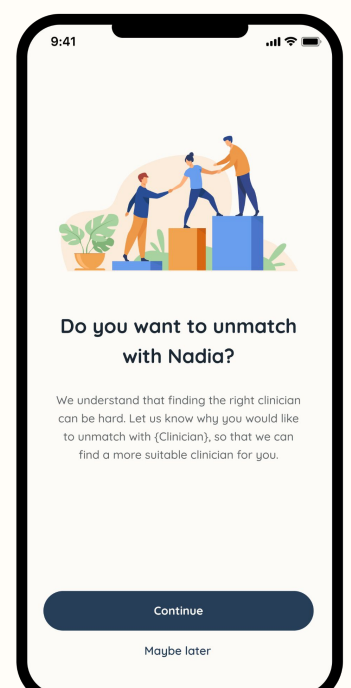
9:41

Do you want to unmatch with Nadia?

We understand that finding the right clinician can be hard. Let us know why you would like to unmatch with {Clinician}, so that we can find a more suitable clinician for you.

Continue

Maybe later